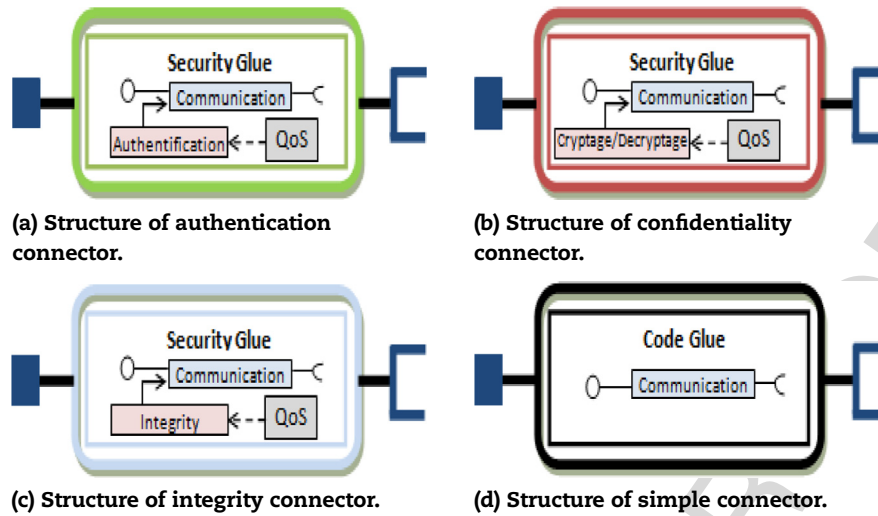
Security Glue

Communication

Authentification

QoS

(a) Structure of authentication connector.

Security Glue

Communication

Cryptage/Decryptage

QoS

(b) Structure of confidentiality connector.

Security Glue

Communication

Integrity

QoS

(c) Structure of integrity connector.

Code Glue

Communication

(d) Structure of simple connector.